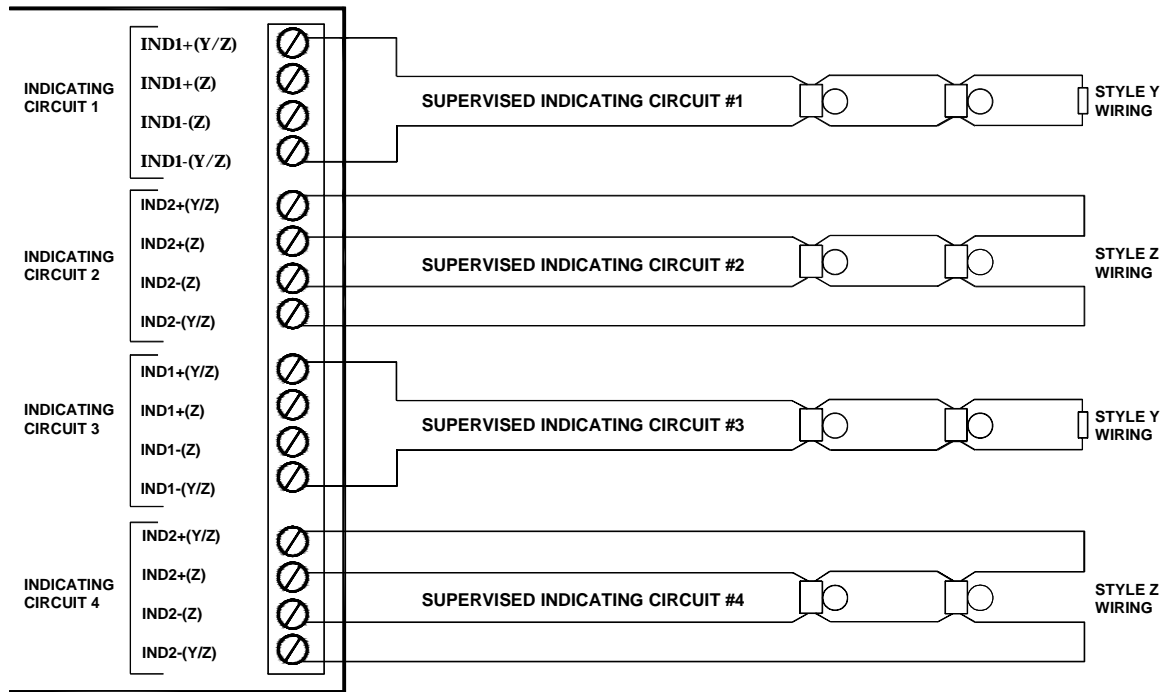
INDICATING CIRCUIT 1

IND1+(Y/Z)
IND1+(Z)
IND1-(Z)
IND1-(Y/Z)

SUPERVISED INDICATING CIRCUIT #1

STYLE Y WIRING

INDICATING CIRCUIT 2

IND2+(Y/Z)
IND2+(Z)
IND2-(Z)
IND2-(Y/Z)

SUPERVISED INDICATING CIRCUIT #2

STYLE Z WIRING

INDICATING CIRCUIT 3

IND1+(Y/Z)
IND1+(Z)
IND1-(Z)
IND1-(Y/Z)

SUPERVISED INDICATING CIRCUIT #3

STYLE Y WIRING

INDICATING CIRCUIT 4

IND2+(Y/Z)
IND2+(Z)
IND2-(Z)
IND2-(Y/Z)

SUPERVISED INDICATING CIRCUIT #4

STYLE Z WIRING